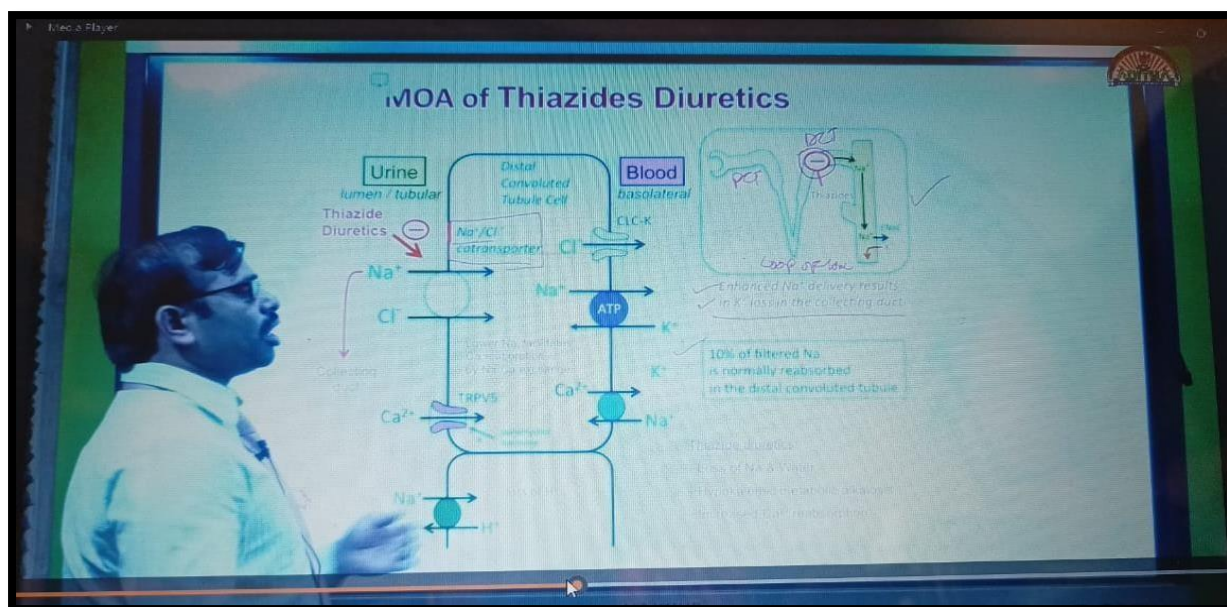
Media Player

MOA of Thiazides Diuretics

Urine
lumen / tubular

Distal Convoluted Tubule Cell

Blood
basolateral

Thiazide Diuretics

$Na^+/Cl^-$ cotransporter

CLC-K

$Na^+$

$Cl^-$

$Cl^-$

$Na^+$

ATP

$K^+$

$K^+$

Collecting duct

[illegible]

TRPV5

$Ca^{2+}$

$Ca^{2+}$

$Na^+$

$Na^+$

$H^+$

DCT

PCT

Thiazides

Loop of Henle

Enhanced $Na^+$ delivery results in $K^+$ loss in the collecting duct

10% of filtered Na is normally reabsorbed in the distal convoluted tubule

Thiazide diuretics
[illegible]
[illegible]
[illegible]